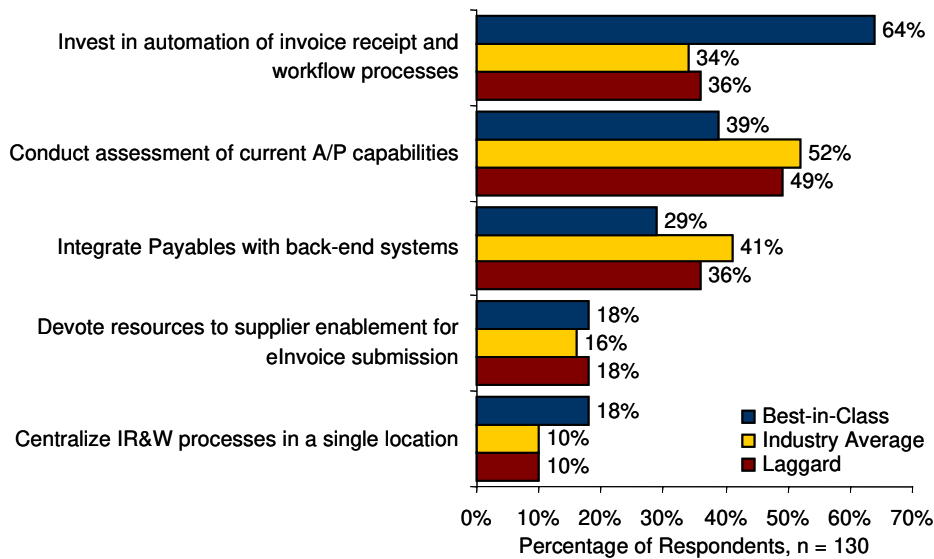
| | Best-in-Class | Industry Average | Laggard |
|---|---|---|---|
| Invest in automation of invoice receipt and workflow processes | 64% | 34% | 36% |
| Conduct assessment of current A/P capabilities | 39% | 52% | 49% |
| Integrate Payables with back-end systems | 29% | 41% | 36% |
| Devote resources to supplier enablement for eInvoice submission | 18% | 16% | 18% |
| Centralize IR&W processes in a single location | 18% | 10% | 10% |

0% 10% 20% 30% 40% 50% 60% 70%

Percentage of Respondents, n = 130